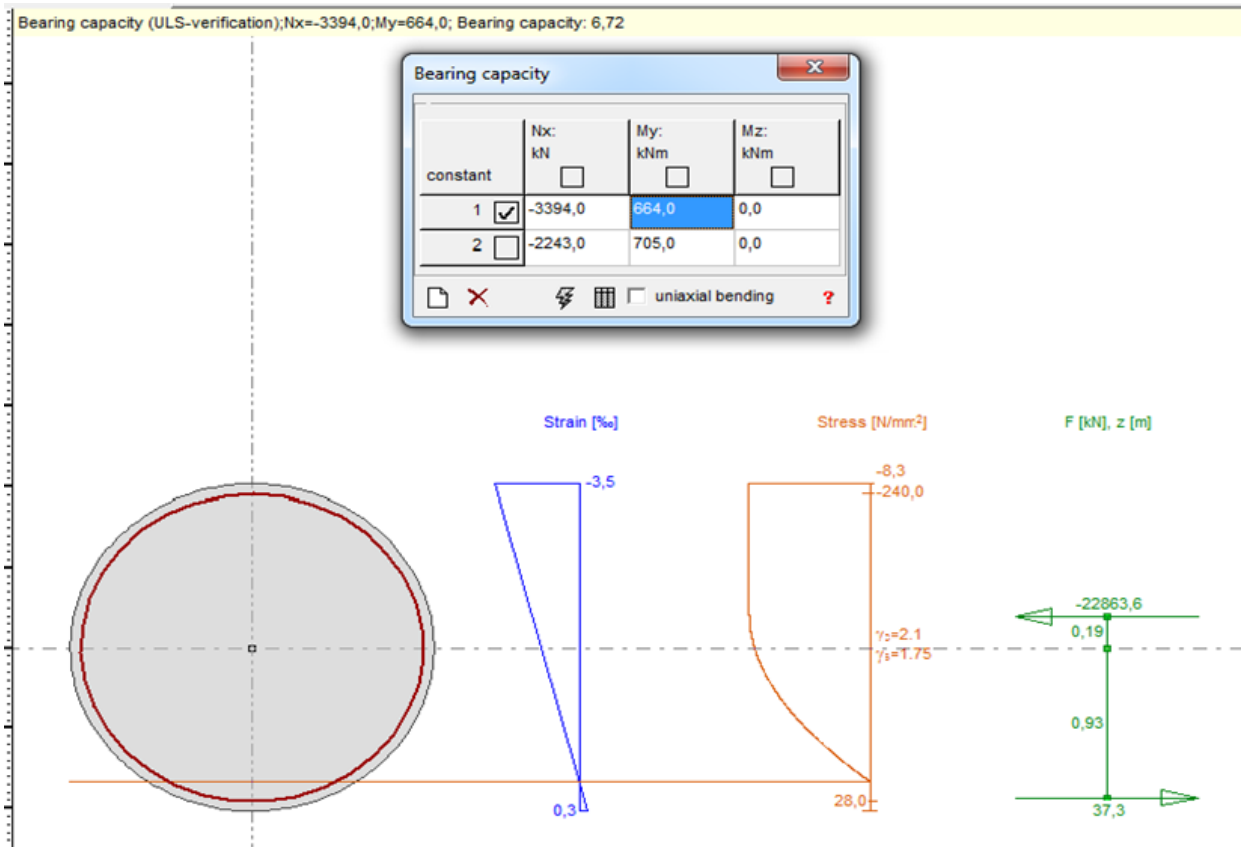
Bearing capacity (ULS-verification);Nx=-3394,0;My=664,0; Bearing capacity: 6,72

Bearing capacity

| constant | Nx: kN | My: kNm | Mz: kNm |
|---|---|---|---|
| 1 | -3394,0 | 664,0 | 0,0 |
| 2 | -2243,0 | 705,0 | 0,0 |

uniaxial bending

?

Strain [‰]

-3,5

0,3

Stress [N/mm²]

-8,3

-240,0

$\gamma_c$=2.1

$\gamma_s$=1.75

28,0

F [kN], z [m]

-22863,6

0,19

0,93

37,3